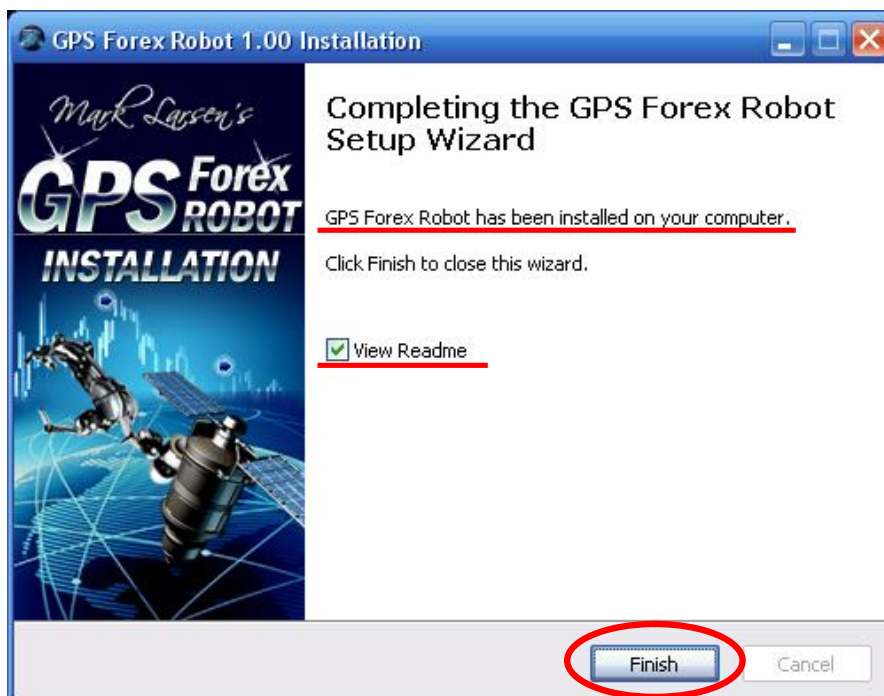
GPS Forex Robot 1.00 Installation

Mark Larsen's
GPS Forex ROBOT
INSTALLATION

Completing the GPS Forex Robot Setup Wizard

GPS Forex Robot has been installed on your computer.

Click Finish to close this wizard.

View Readme

Finish
Cancel